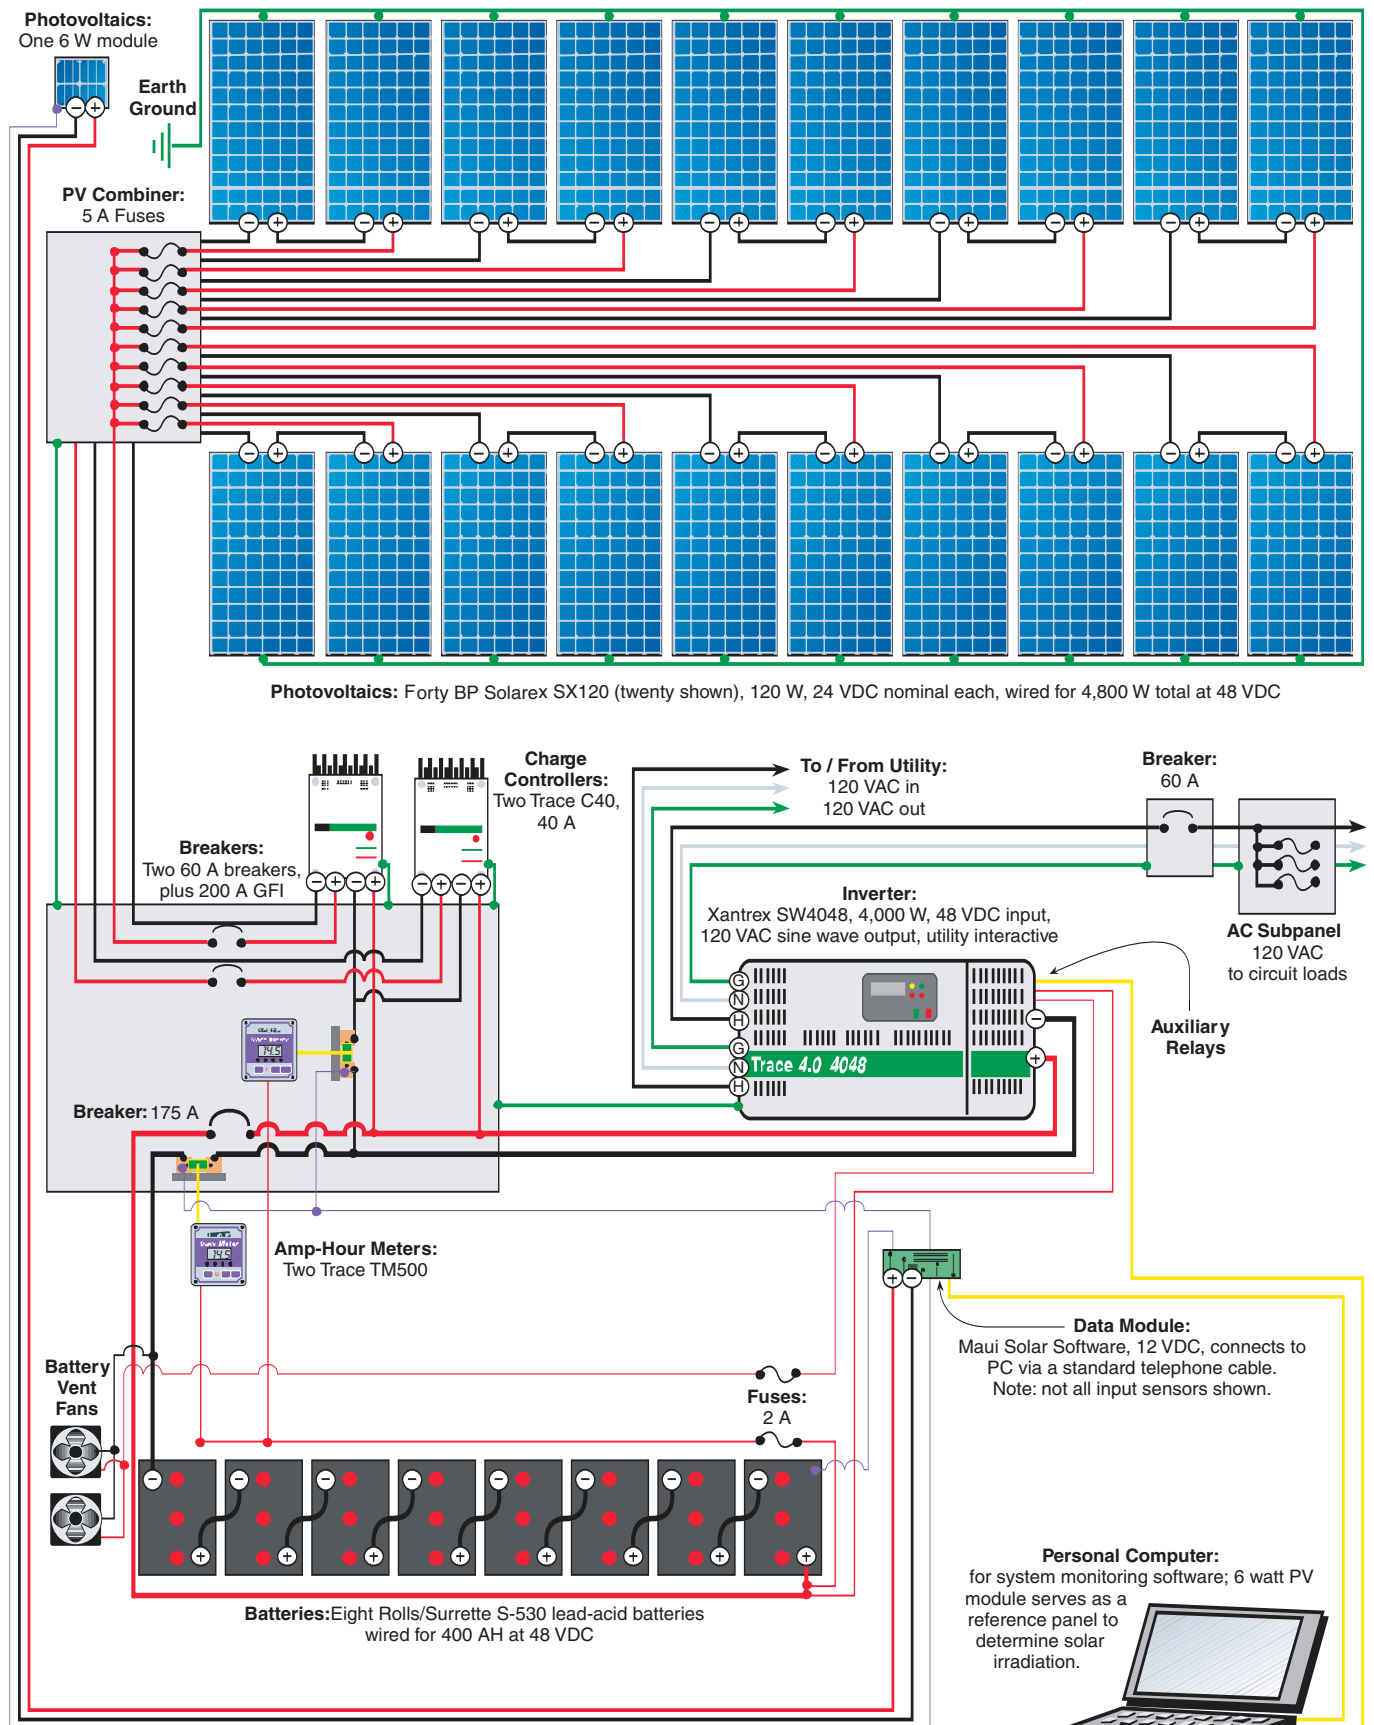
Photovoltaics: One 6 W module

Earth Ground

PV Combiner: 5 A Fuses

Photovoltaics: Forty BP Solarex SX120 (twenty shown), 120 W, 24 VDC nominal each, wired for 4,800 W total at 48 VDC

Charge Controllers: Two Trace C40, 40 A

To / From Utility: 120 VAC in 120 VAC out

Breaker: 60 A

Breakers: Two 60 A breakers, plus 200 A GFI

Inverter: Xantrex SW4048, 4,000 W, 48 VDC input, 120 VAC sine wave output, utility interactive

AC Subpanel 120 VAC to circuit loads

G
N
H
G
N
H

Trace 4.0 4048

Auxiliary Relays

Breaker: 175 A

Amp-Hour Meters: Two Trace TM500

Data Module: Maui Solar Software, 12 VDC, connects to PC via a standard telephone cable. Note: not all input sensors shown.

Battery Vent Fans

Fuses: 2 A

Personal Computer: for system monitoring software; 6 watt PV module serves as a reference panel to determine solar irradiation.

Batteries: Eight Rolls/Surrette S-530 lead-acid batteries wired for 400 AH at 48 VDC